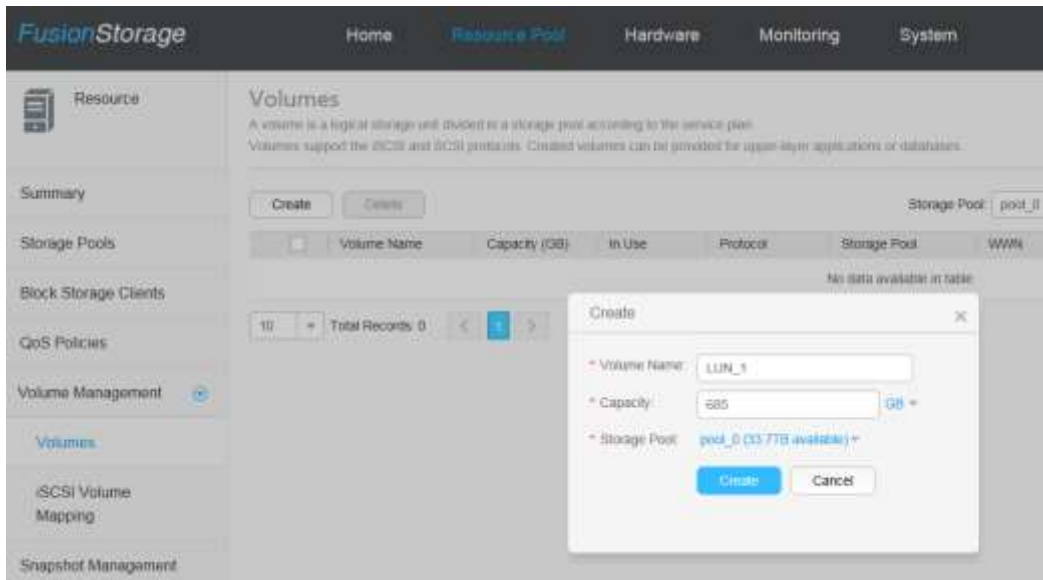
FusionStorage

Home Resource Pool Hardware Monitoring System

Resource

Volumes

A volume is a logical storage unit divided in a storage pool according to the service plan.

Volumes support the iSCSI and SCSI protocols. Created volumes can be provided for upper-layer applications or databases.

Summary

Storage Pools

Block Storage Clients

QoS Policies

Volume Management

Volumes

iSCSI Volume Mapping

Snapshot Management

Create Delete

Storage Pool pool_0

| | Volume Name | Capacity (GB) | In Use | Protocol | Storage Pool | WWN |
|---|---|---|---|---|---|---|
| No data available in table | | | | | | |

10 Total Records: 0 1

Create

* Volume Name: LUN_1

* Capacity: 685 GB

* Storage Pool: pool_0 (33.7TB available)

Create Cancel